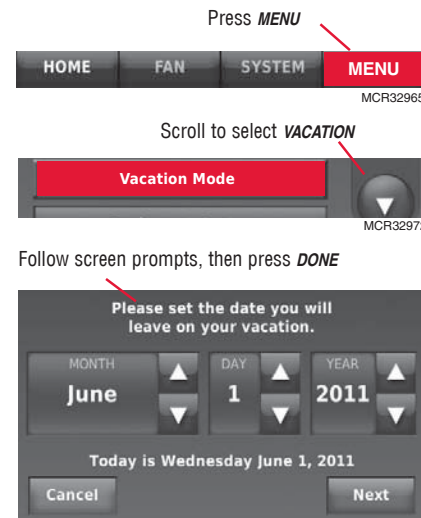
Press ***MENU***

HOME FAN SYSTEM MENU

MCR32965

Scroll to select ***VACATION***

Vacation Mode

MCR32973

Follow screen prompts, then press ***DONE***

Please set the date you will leave on your vacation.

MONTH
June

DAY
1

YEAR
2011

Today is Wednesday June 1, 2011

Cancel

Next